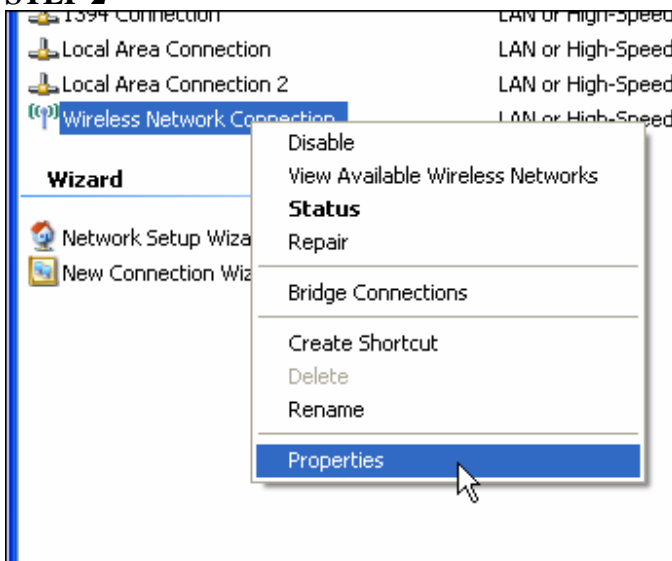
STEP 2

1394 Connection LAN or High-Speed
Local Area Connection LAN or High-Speed
Local Area Connection 2 LAN or High-Speed
Wireless Network Connection LAN or High-Speed

Wizard

Network Setup Wiza
New Connection Wiz

Disable
View Available Wireless Networks
Status
Repair
Bridge Connections
Create Shortcut
Delete
Rename
Properties